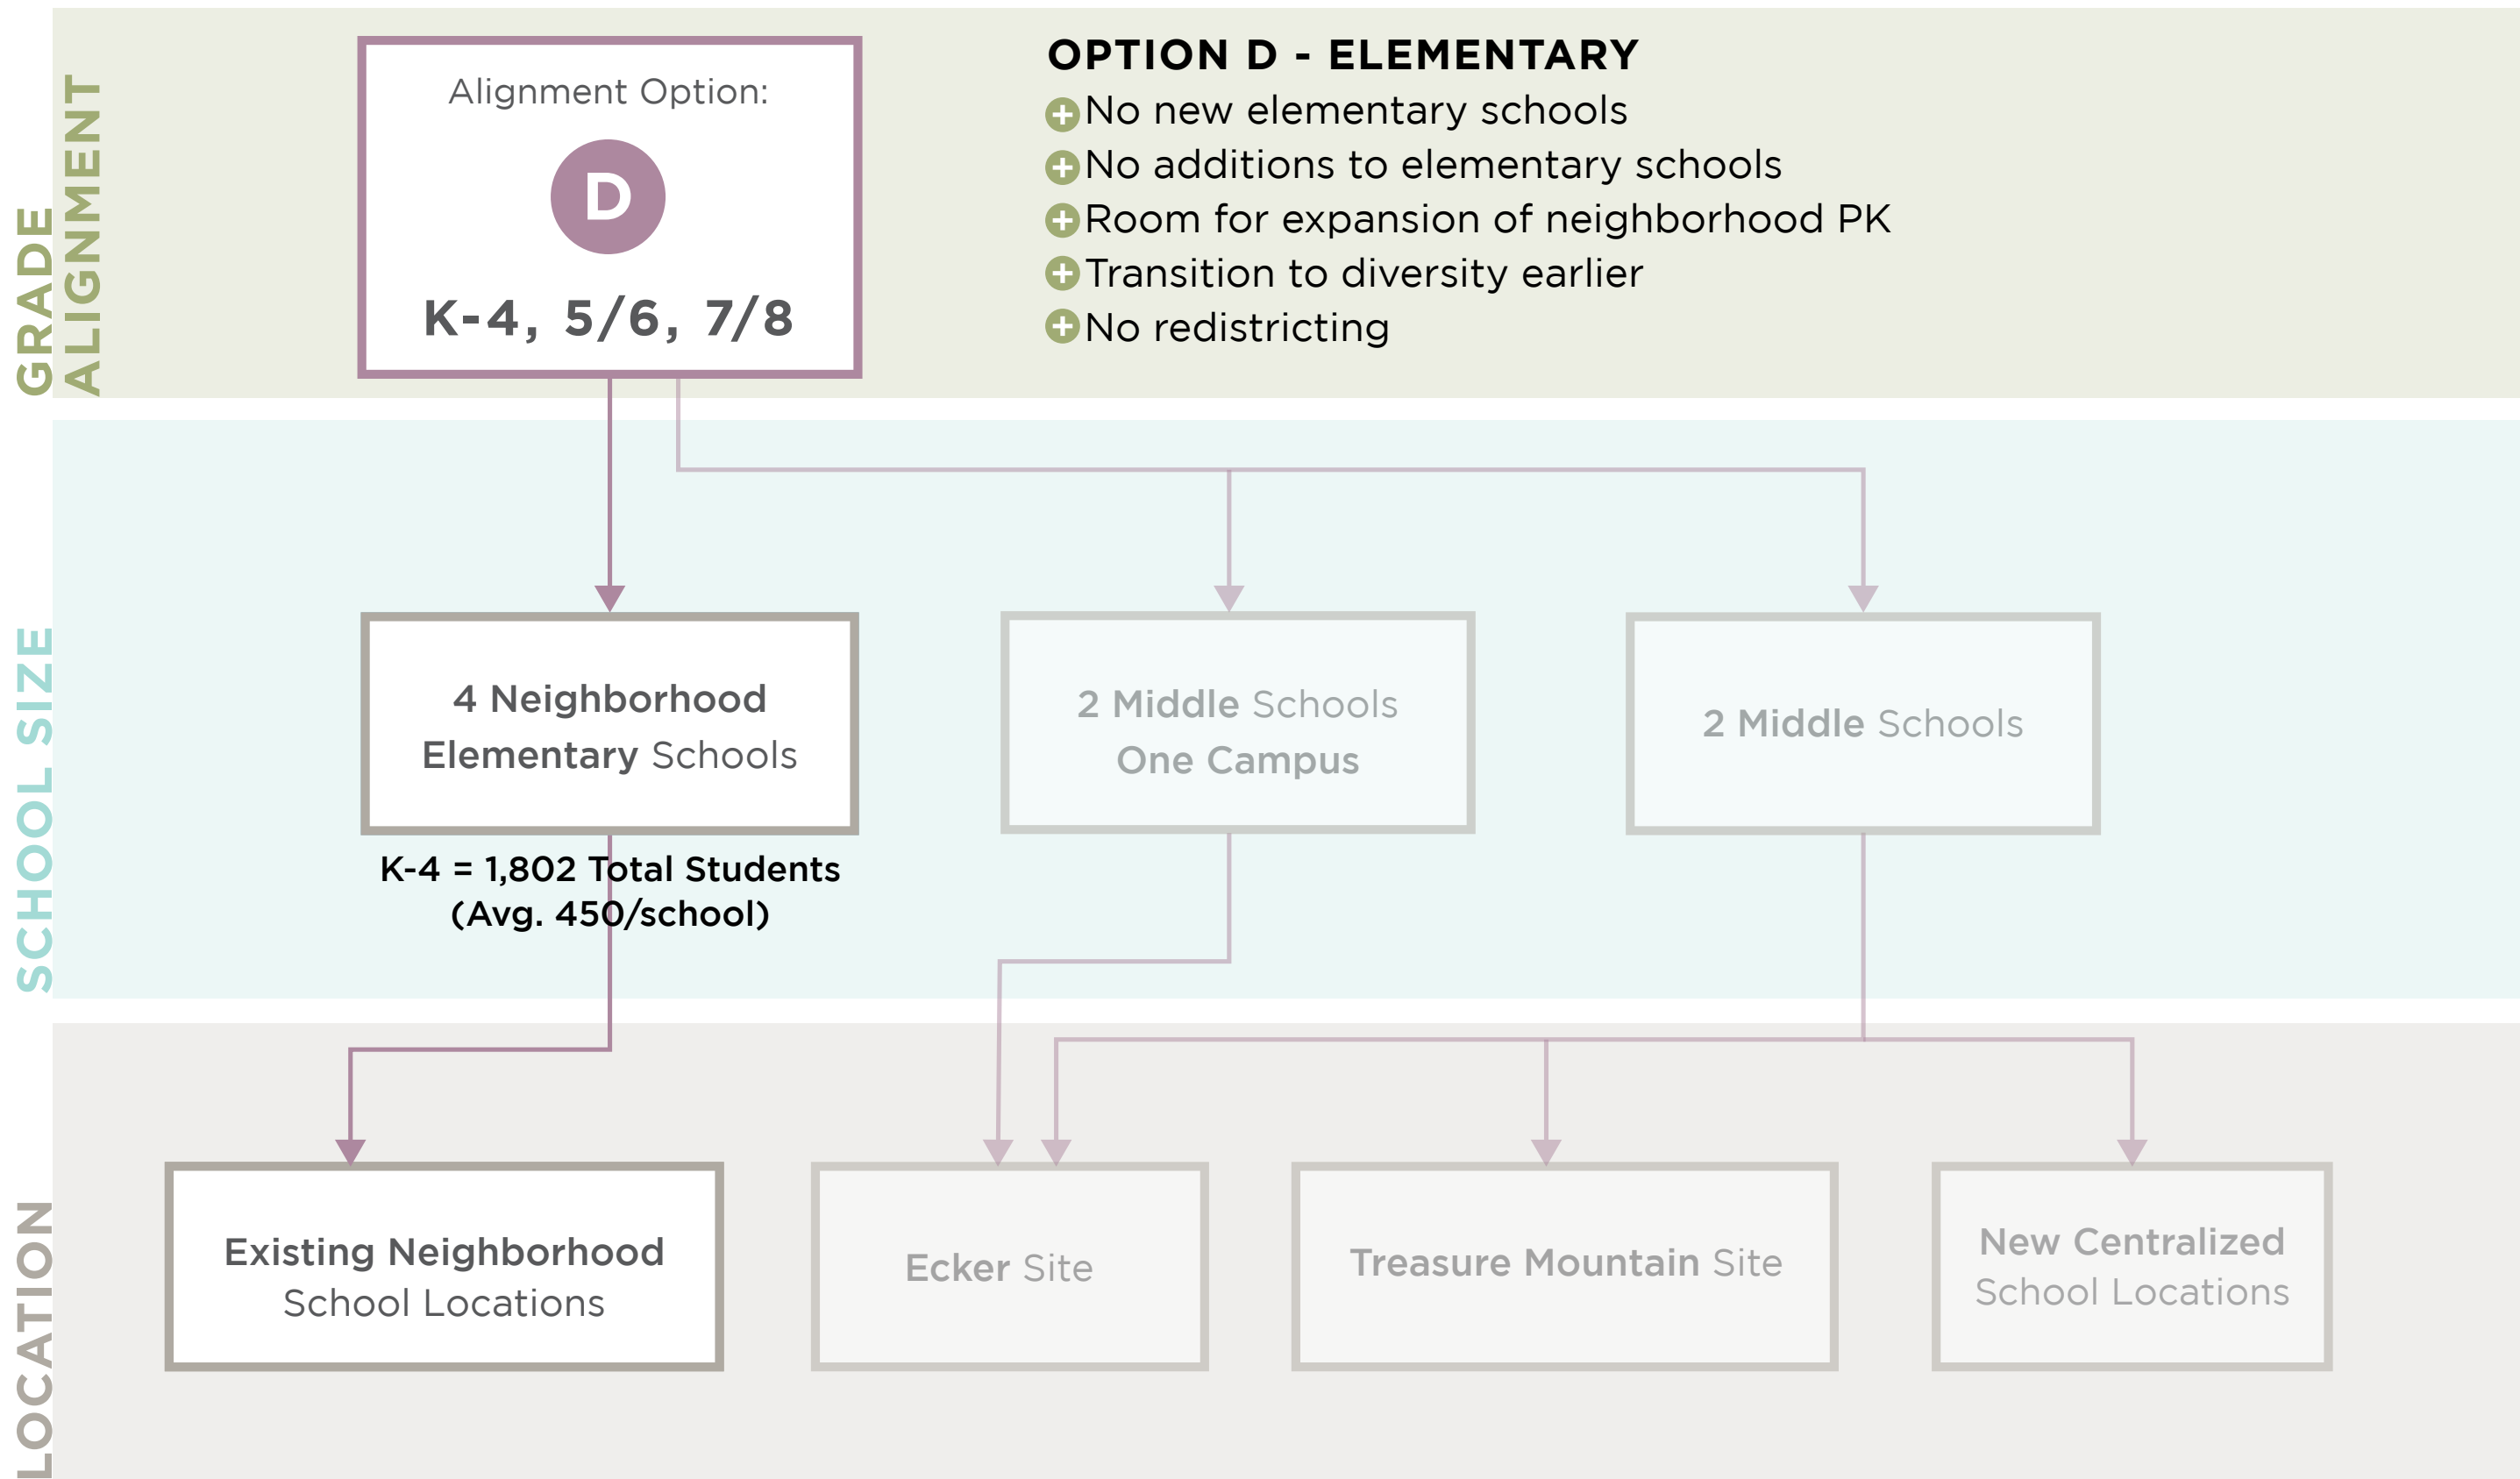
GRADE ALIGNMENT

Alignment Option:

D

K-4, 5/6, 7/8

OPTION D - ELEMENTARY
No new elementary schools
No additions to elementary schools
Room for expansion of neighborhood PK
Transition to diversity earlier
No redistricting

SCHOOL SIZE

4 Neighborhood Elementary Schools

K-4 = 1,802 Total Students
(Avg. 450/school)

2 Middle Schools One Campus

2 Middle Schools

LOCATION

Existing Neighborhood School Locations

Ecker Site

Treasure Mountain Site

New Centralized School Locations